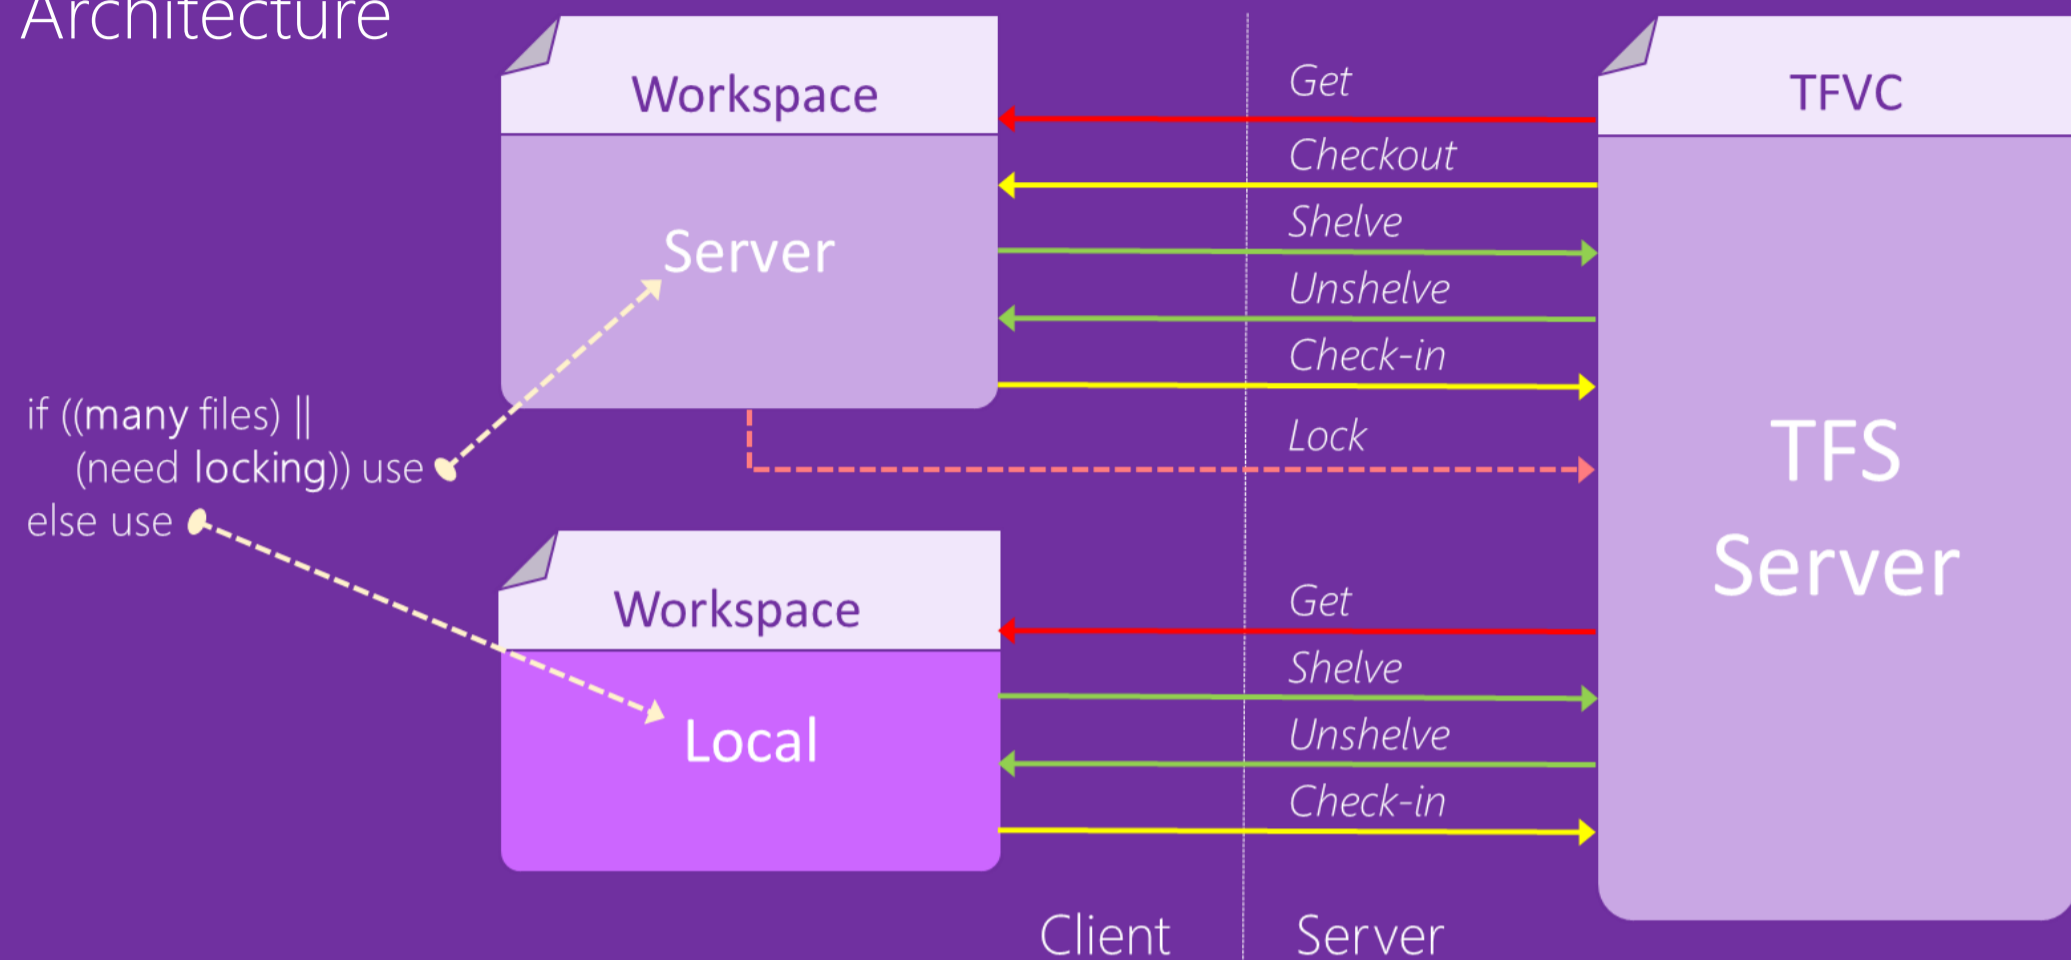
Architecture

Workspace

Server

Get

Checkout

Shelve

Unshelve

Check-in

Lock

TFVC

TFS Server

if ((many files) ||
(need locking)) use
else use

Workspace

Local

Get

Shelve

Unshelve

Check-in

Client

Server